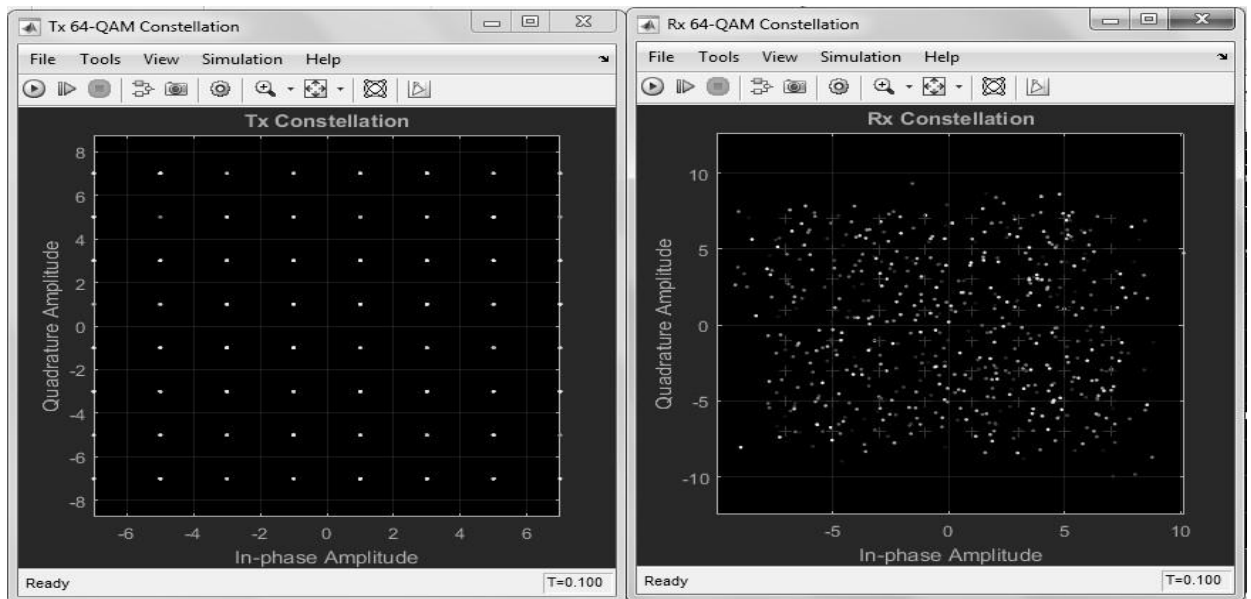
Tx 64-QAM Constellation

File Tools View Simulation Help

Tx Constellation

8
6
4
2
0
-2
-4
-6
-8

Quadrature Amplitude

-6 -4 -2 0 2 4 6

In-phase Amplitude

Ready

T=0.100

Rx 64-QAM Constellation

File Tools View Simulation Help

Rx Constellation

10
5
0
-5
-10

Quadrature Amplitude

-5 0 5 10

In-phase Amplitude

Ready

T=0.100